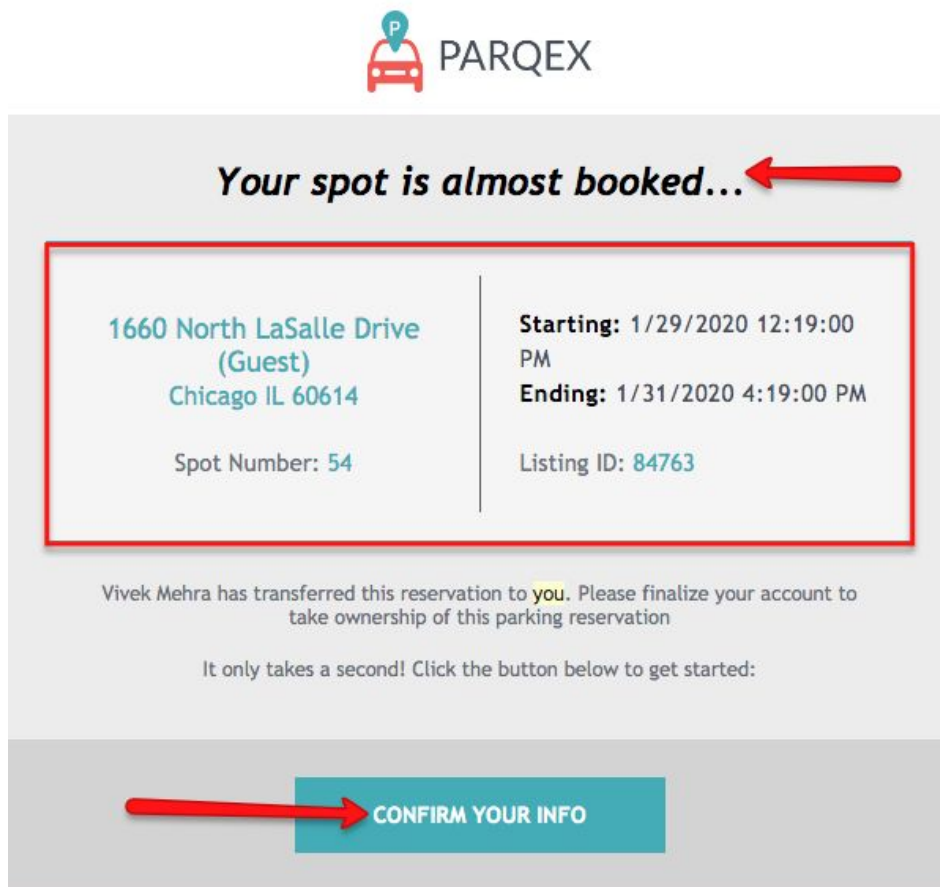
P PARQEX

Your spot is almost booked...

1660 North LaSalle Drive (Guest)
Chicago IL 60614

Spot Number: 54

Starting: 1/29/2020 12:19:00 PM
Ending: 1/31/2020 4:19:00 PM

Listing ID: 84763

Vivek Mehra has transferred this reservation to you. Please finalize your account to take ownership of this parking reservation

It only takes a second! Click the button below to get started:

CONFIRM YOUR INFO